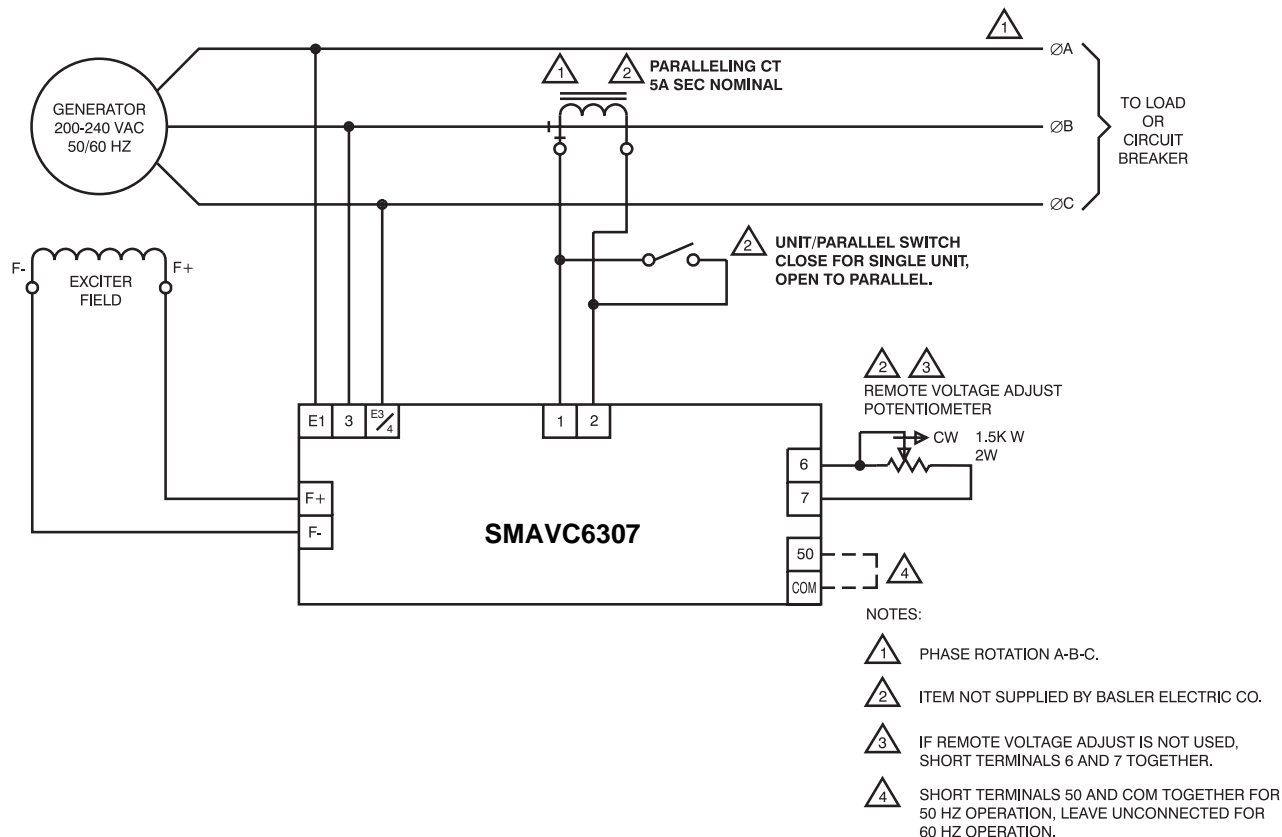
1

GENERATOR
200-240 VAC
50/60 HZ

1 2 PARALLELING CT
5A SEC NOMINAL

ØA

ØB

ØC

TO LOAD
OR
CIRCUIT
BREAKER

F-
EXCITER
FIELD
F+

2 UNIT/PARALLEL SWITCH
CLOSE FOR SINGLE UNIT,
OPEN TO PARALLEL.

2 3
REMOTE VOLTAGE ADJUST
POTENTIOMETER

CW 1.5K W
2W

E1 | 3 | E3/4

1 | 2

6
7

F+
F-

SMAVC6307

50
COM

4

NOTES:

1 PHASE ROTATION A-B-C.

2 ITEM NOT SUPPLIED BY BASLER ELECTRIC CO.

3 IF REMOTE VOLTAGE ADJUST IS NOT USED, SHORT TERMINALS 6 AND 7 TOGETHER.

4 SHORT TERMINALS 50 AND COM TOGETHER FOR 50 HZ OPERATION, LEAVE UNCONNECTED FOR 60 HZ OPERATION.